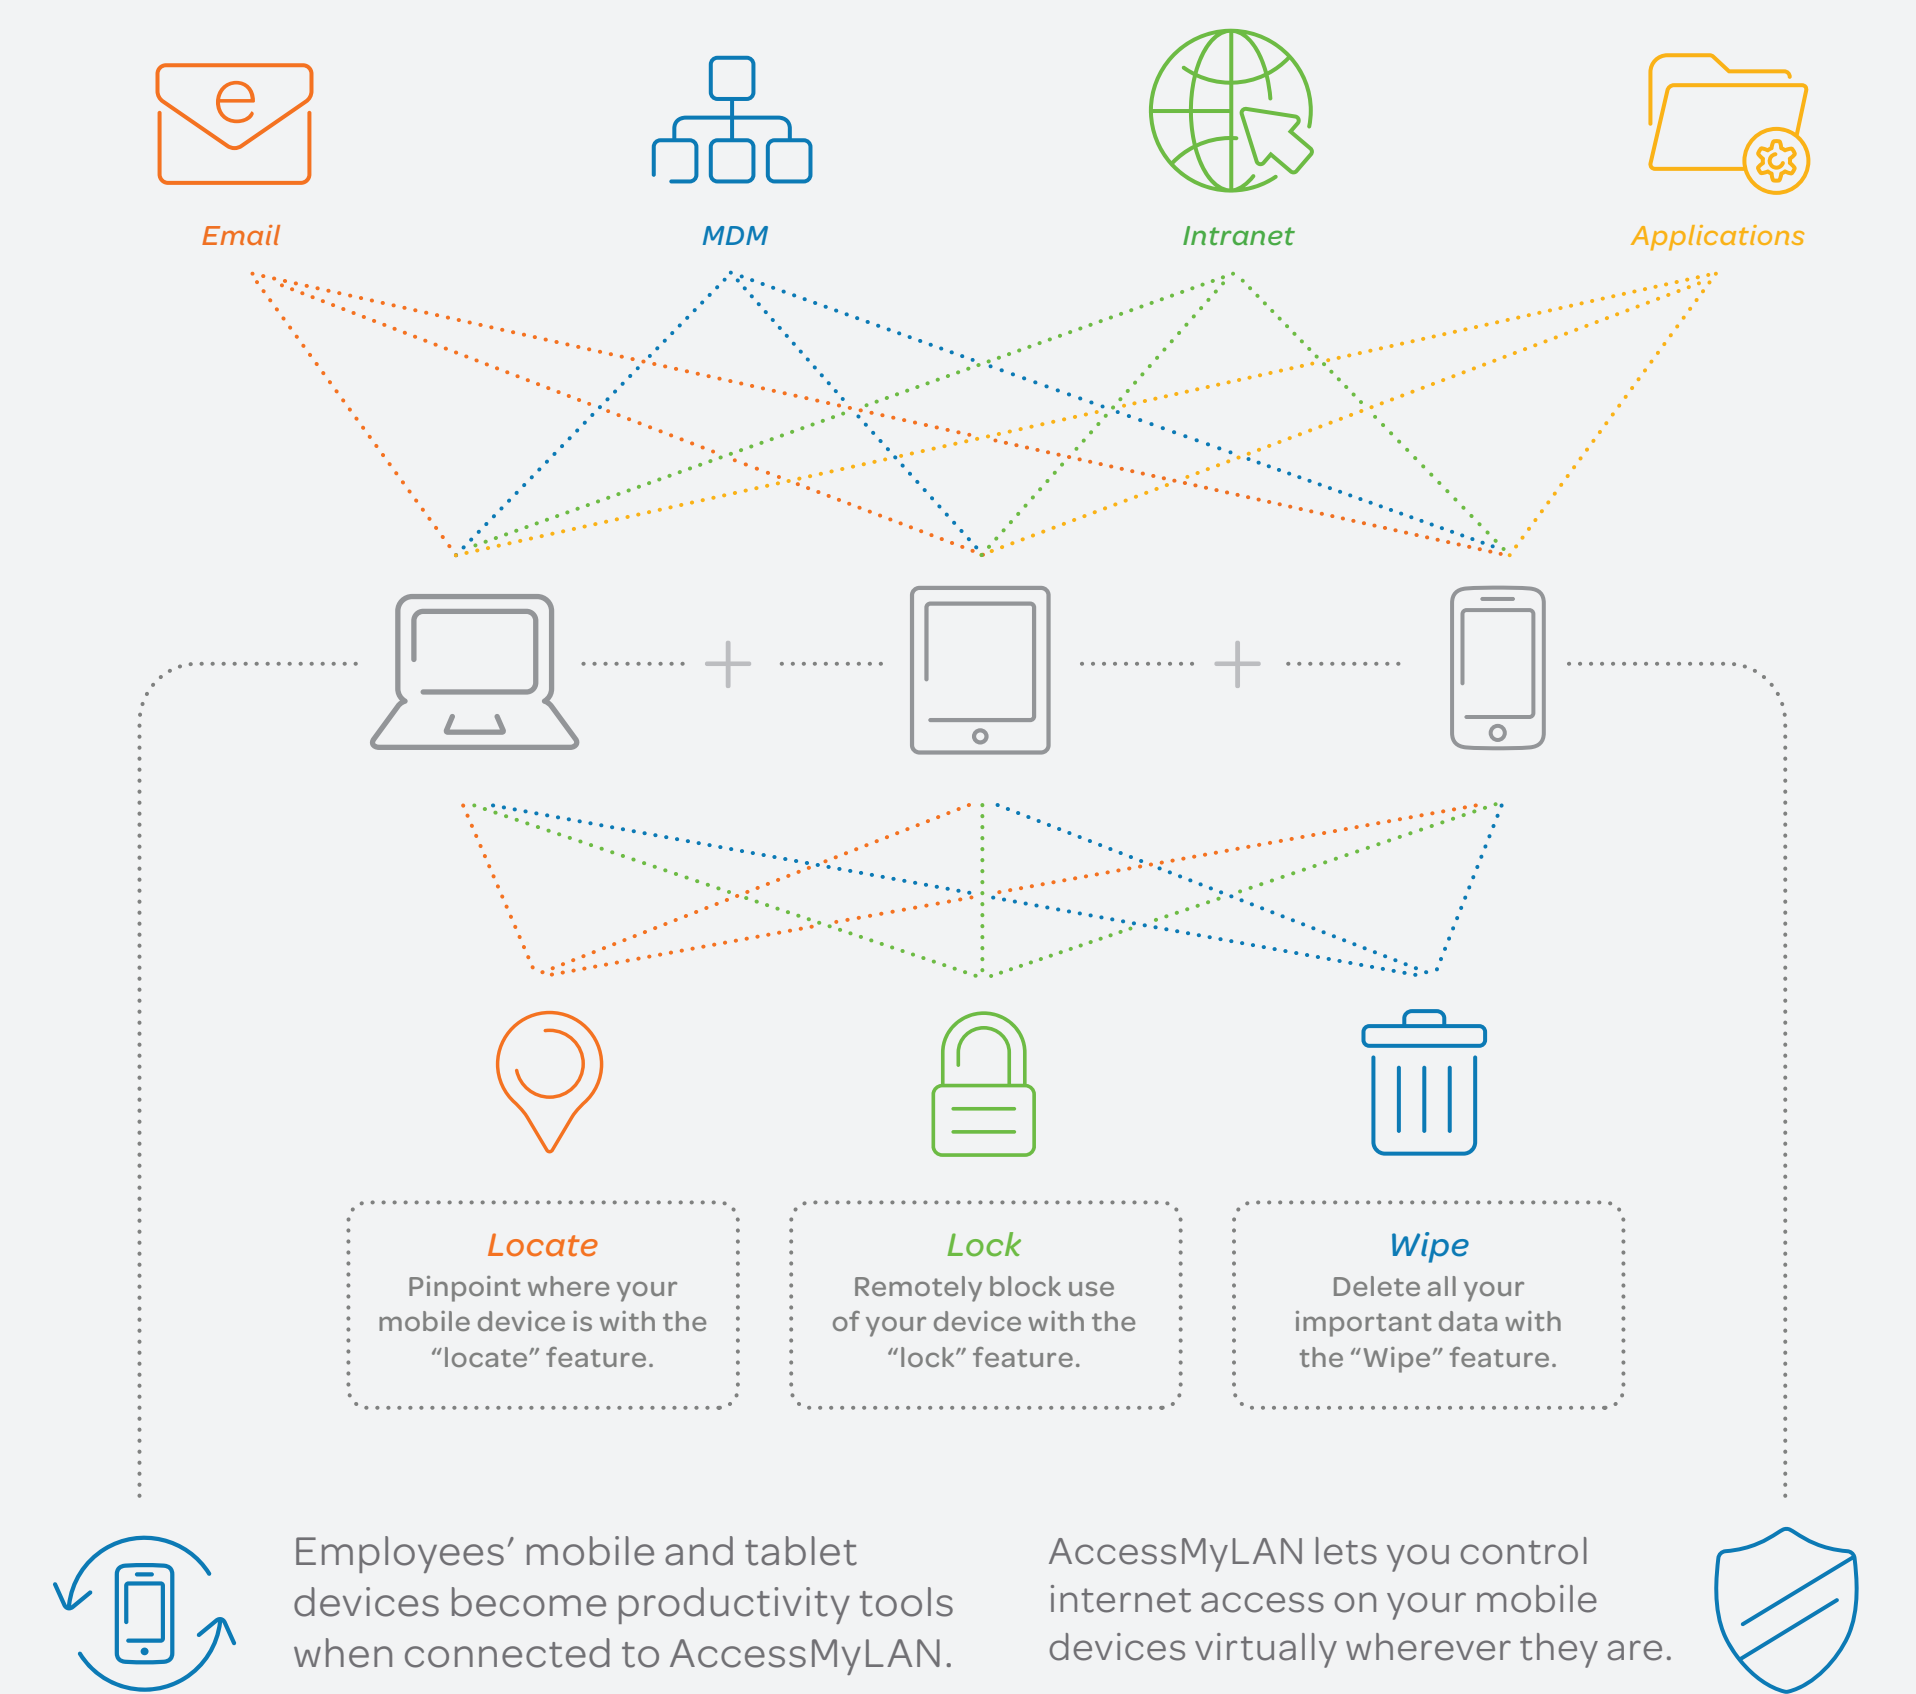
Email

MDM

Intranet

Applications

+

+

Locate
Pinpoint where your mobile device is with the “locate” feature.

Lock
Remotely block use of your device with the “lock” feature.

Wipe
Delete all your important data with the “Wipe” feature.

Employees’ mobile and tablet devices become productivity tools when connected to AccessMyLAN.

AccessMyLAN lets you control internet access on your mobile devices virtually wherever they are.